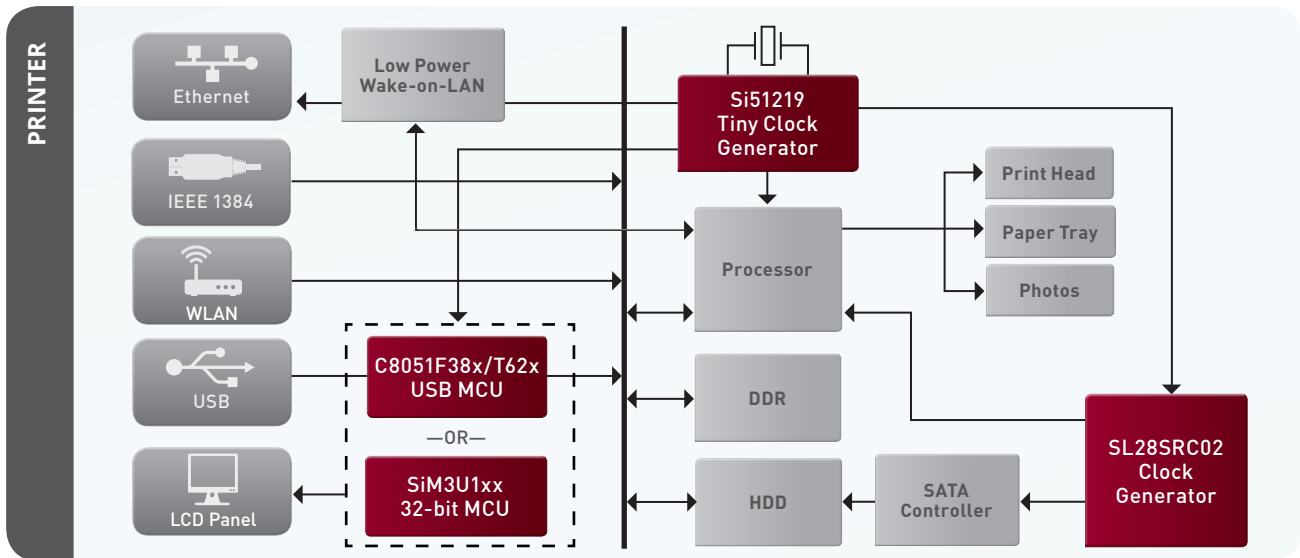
PRINTER

Ethernet

Low Power Wake-on-LAN

Si51219 Tiny Clock Generator

IEEE 1384

Print Head

Paper Tray

Processor

WLAN

Photos

USB

C8051F38x/T62x USB MCU

DDR

—OR—

SL28SRC02 Clock Generator

LCD Panel

SiM3U1xx 32-bit MCU

HDD

SATA Controller